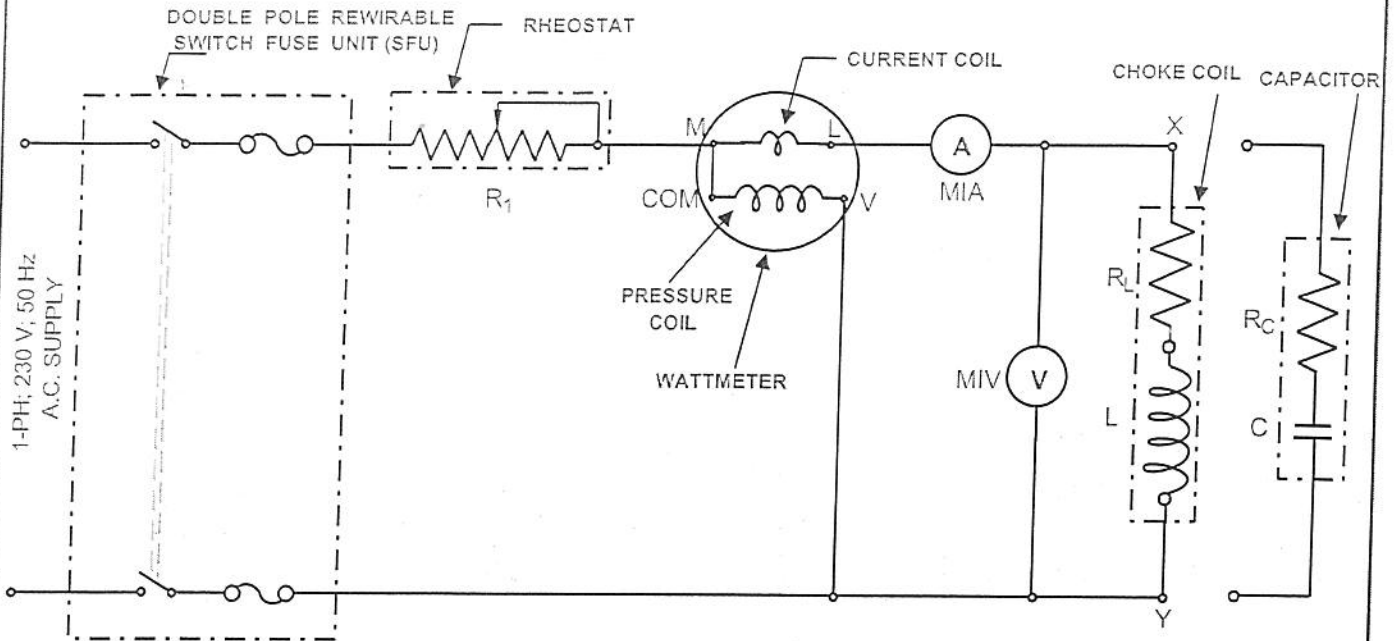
DOUBLE POLE REWIRABLE SWITCH FUSE UNIT (SFU)

RHEOSTAT

CURRENT COIL

CHOKE COIL

CAPACITOR

1-PH; 230 V; 50 Hz A.C. SUPPLY

$R_1$

M

L

COM

V

A

MIA

X

PRESSURE COIL

WATTMETER

MIV

V

$R_L$

L

$R_C$

C

Y